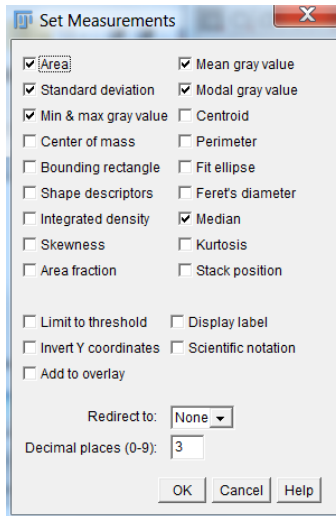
Set Measurements

Area
Mean gray value
Standard deviation
Modal gray value
Min & max gray value
Centroid
Center of mass
Perimeter
Bounding rectangle
Fit ellipse
Shape descriptors
Feret's diameter
Integrated density
Median
Skewness
Kurtosis
Area fraction
Stack position

Limit to threshold
Display label
Invert Y coordinates
Scientific notation
Add to overlay

Redirect to: None
Decimal places (0-9): 3

OK Cancel Help